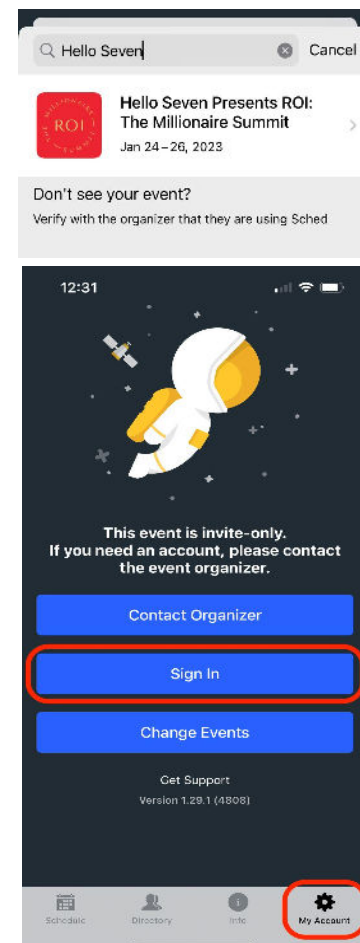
Hello Seven

Cancel

THE MILLIONAIRE ROI SUMMIT

Hello Seven Presents ROI: The Millionaire Summit

Jan 24 – 26, 2023

Don't see your event?

Verify with the organizer that they are using Sched

12:31

This event is invite-only. If you need an account, please contact the event organizer.

Contact Organizer

Sign In

Change Events

Get Support

Version 1.29.1 (4808)

Schedule

Directory

Info

My Account